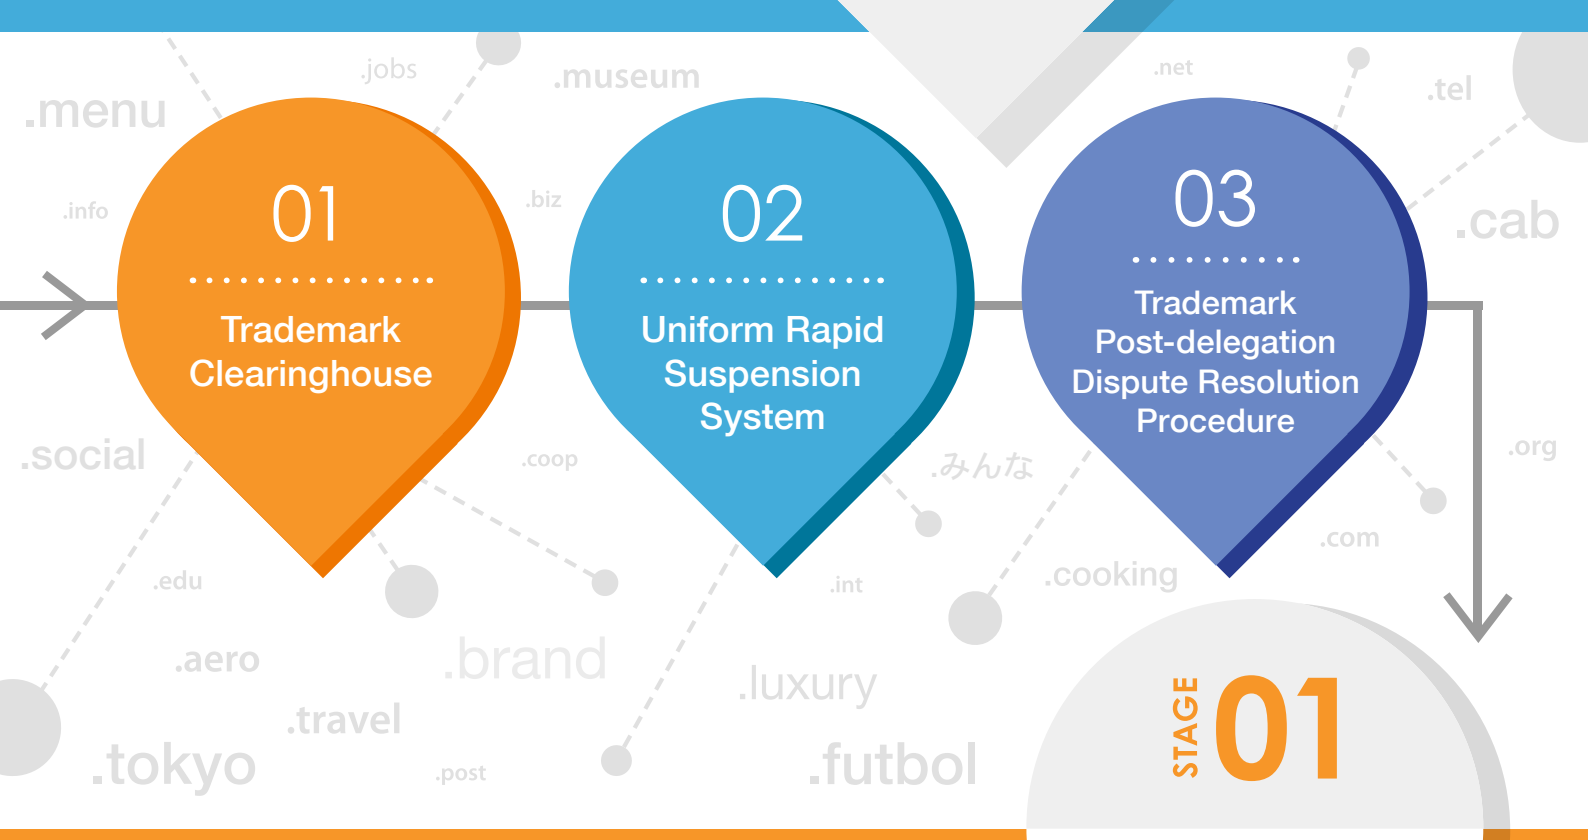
.menu
.jobs
.museum
.net
.tel
.info
.biz
.cab

01
Trademark Clearinghouse

02
Uniform Rapid Suspension System

03
Trademark Post-delegation Dispute Resolution Procedure

.social
.coop
.みんな
.org
.com
.edu
.int
.cooking
.aero
.brand
.luxury
.travel
.tokyo
.post
.futbol

STAGE 01